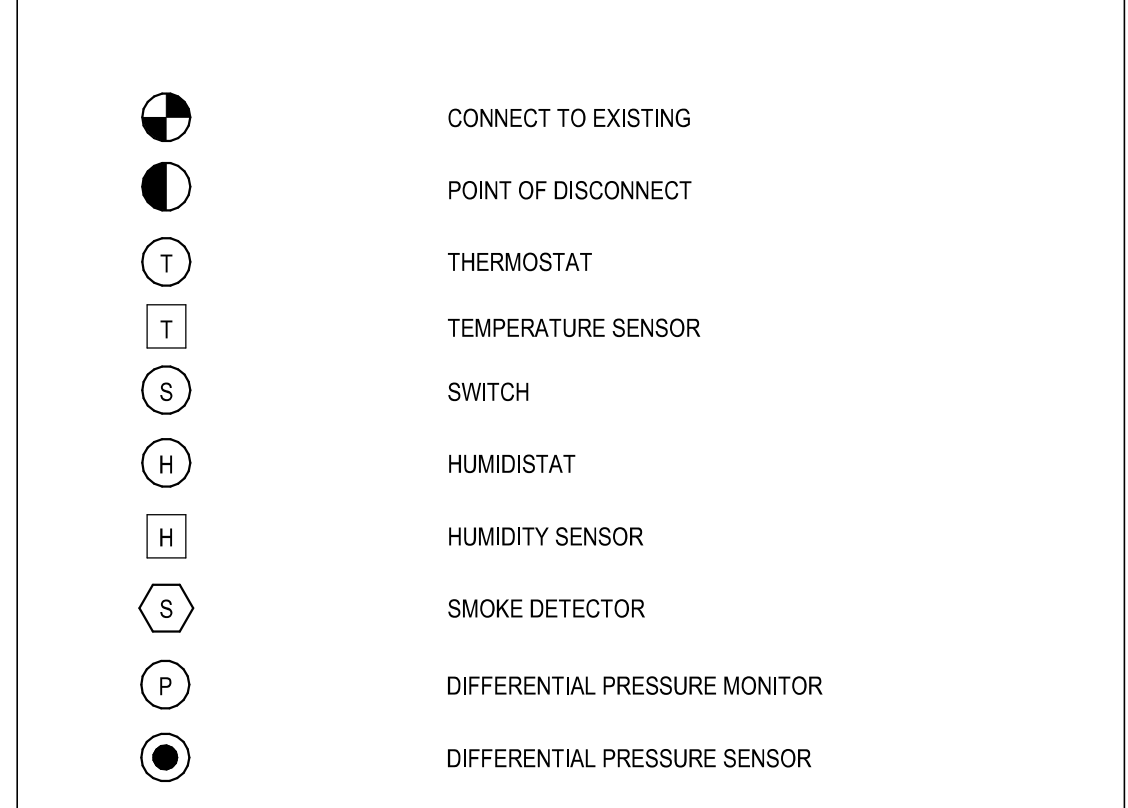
CONNECT TO EXISTING

POINT OF DISCONNECT

T THERMOSTAT

T TEMPERATURE SENSOR

S SWITCH

H HUMIDISTAT

H HUMIDITY SENSOR

S SMOKE DETECTOR

P DIFFERENTIAL PRESSURE MONITOR

DIFFERENTIAL PRESSURE SENSOR